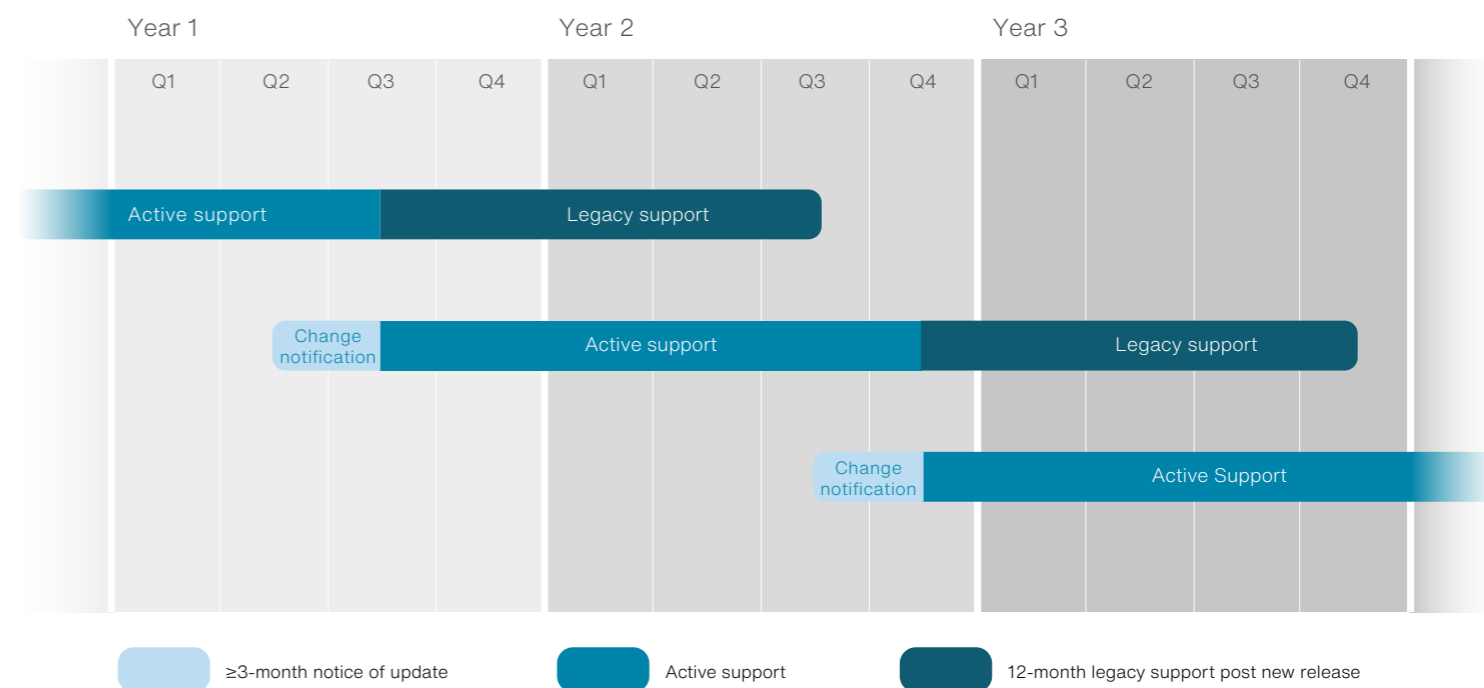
Year 1
Year 2
Year 3

| Q1 | Q2 | Q3 | Q4 | Q1 | Q2 | Q3 | Q4 | Q1 | Q2 | Q3 | Q4 |
|---|---|---|---|---|---|---|---|---|---|---|---|

Active support
Legacy support

Change notification
Active support
Legacy support

Change notification
Active Support

≥3-month notice of update
Active support
12-month legacy support post new release